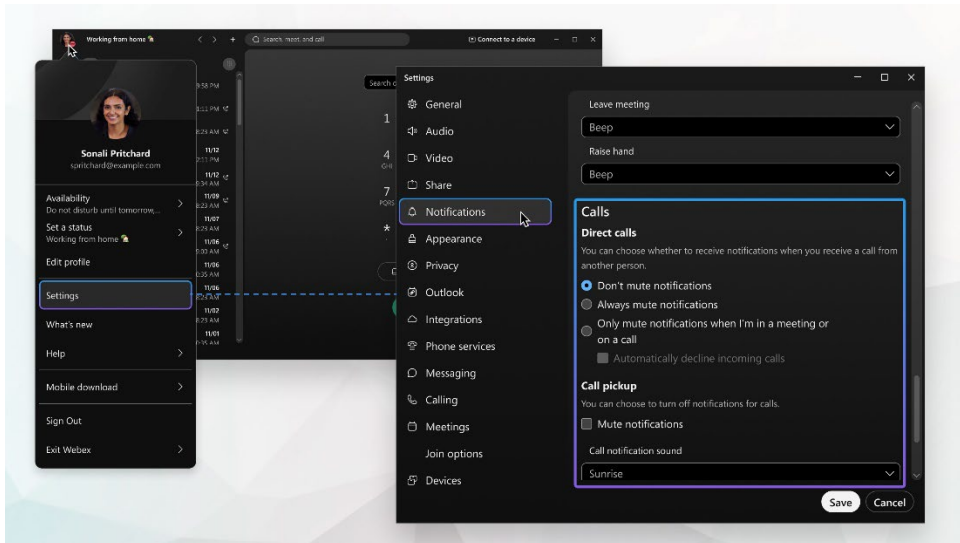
Working from home

Search, meet, and call

Connect to a device

Sonali Pritchard
spritchard@example.com

Availability
Do not disturb until tomorrow...

Set a status
Working from home

Edit profile

Settings

What's new

Help

Mobile download

Sign Out

Exit Webex

3:38 PM
3:11 PM
8:29 AM
11/12
2:11 PM
11/12
8:34 AM
11/09
8:23 AM
11/07
8:29 AM
11/06
9:00 AM
11/06
10:35 AM
11/06
8:34 AM
11/02
8:23 AM
11/01
9:35 AM

Search

1
4
GHI
7
PQRS
*

Settings

General
Audio
Video
Share
Notifications
Appearance
Privacy
Outlook
Integrations
Phone services
Messaging
Calling
Meetings
Join options
Devices

Leave meeting
Beep
Raise hand
Beep

Calls
Direct calls
You can choose whether to receive notifications when you receive a call from another person.
Don't mute notifications
Always mute notifications
Only mute notifications when I'm in a meeting or on a call
Automatically decline incoming calls

Call pickup
You can choose to turn off notifications for calls.
Mute notifications
Call notification sound
Sunrise

Save
Cancel